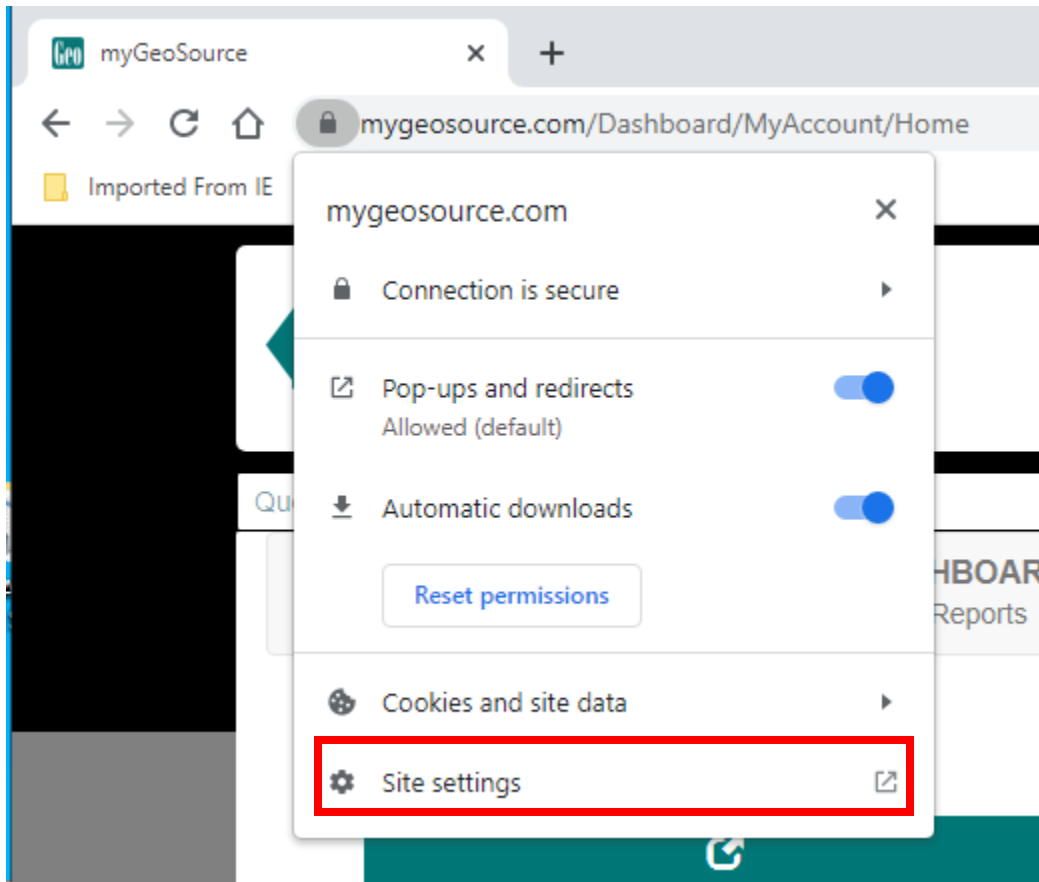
Geo myGeoSource ×
+
mygeosource.com/Dashboard/MyAccount/Home
Imported From IE
Qu
HBOAR
Reports

mygeosource.com ×
Connection is secure
Pop-ups and redirects
Allowed (default)
Automatic downloads
Reset permissions
Cookies and site data
Site settings